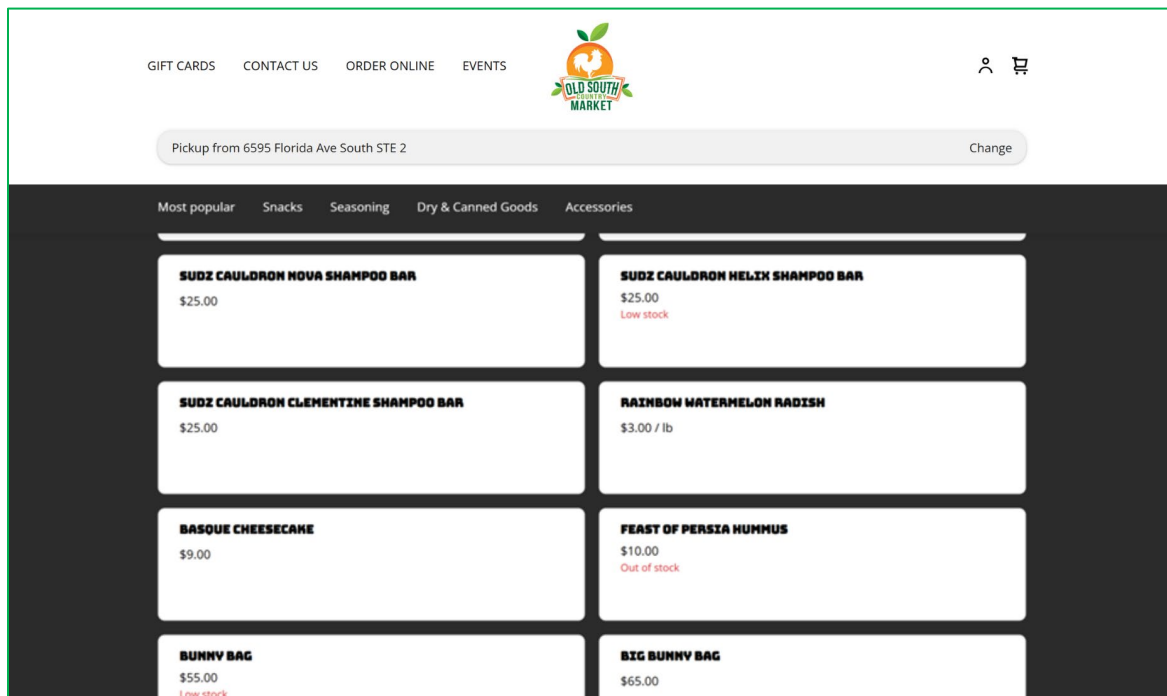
GIFT CARDS CONTACT US ORDER ONLINE EVENTS

OLD SOUTH COUNTRY MARKET

Pickup from 6595 Florida Ave South STE 2

Change

Most popular Snacks Seasoning Dry & Canned Goods Accessories

SUDZ CAULDRON NOVA SHAMPOO BAR
$25.00

SUDZ CAULDRON HELIX SHAMPOO BAR
$25.00
Low stock

SUDZ CAULDRON CLEMENTINE SHAMPOO BAR
$25.00

RAINBOW WATERMELON RADISH
$3.00 / lb

BASQUE CHEESECAKE
$9.00

FEAST OF PERSIA HUMMUS
$10.00
Out of stock

BUNNY BAG
$55.00
Low stock

BIG BUNNY BAG
$65.00